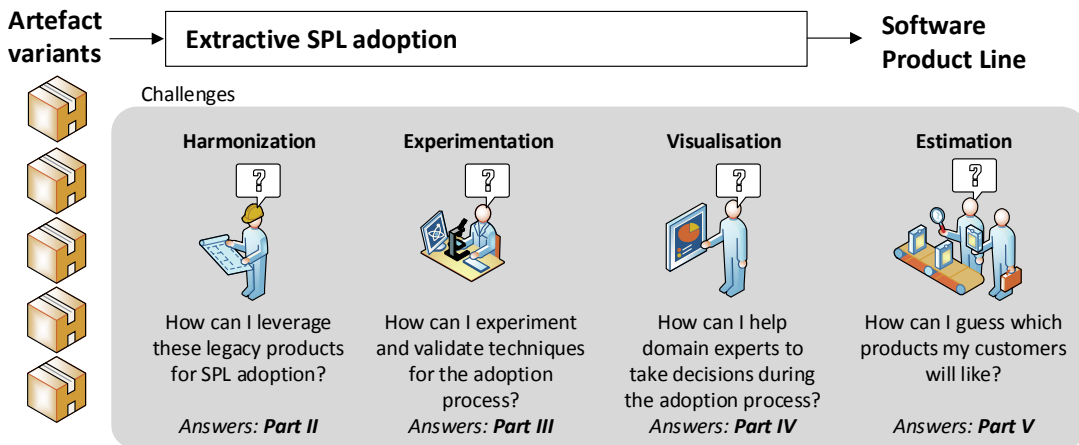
Artefact variants

Extractive SPL adoption

Software Product Line

Challenges

Harmonization

?

How can I leverage these legacy products for SPL adoption?

*Answers:* **Part II**

Experimentation

?

How can I experiment and validate techniques for the adoption process?

*Answers:* **Part III**

Visualisation

?

How can I help domain experts to take decisions during the adoption process?

*Answers:* **Part IV**

Estimation

?

How can I guess which products my customers will like?

*Answers:* **Part V**